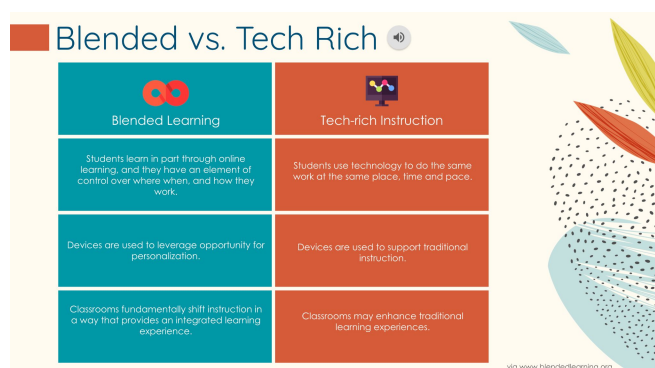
Blended vs. Tech Rich

| Blended Learning | Tech-rich Instruction |
|---|---|
| Students learn in part through online learning, and they have an element of control over where when, and how they work. | Students use technology to do the same work at the same place, time and pace. |
| Devices are used to leverage opportunity for personalization. | Devices are used to support traditional instruction. |
| Classrooms fundamentally shift instruction in a way that provides an integrated learning experience. | Classrooms may enhance traditional learning experiences. |

via www.blendedlearning.org